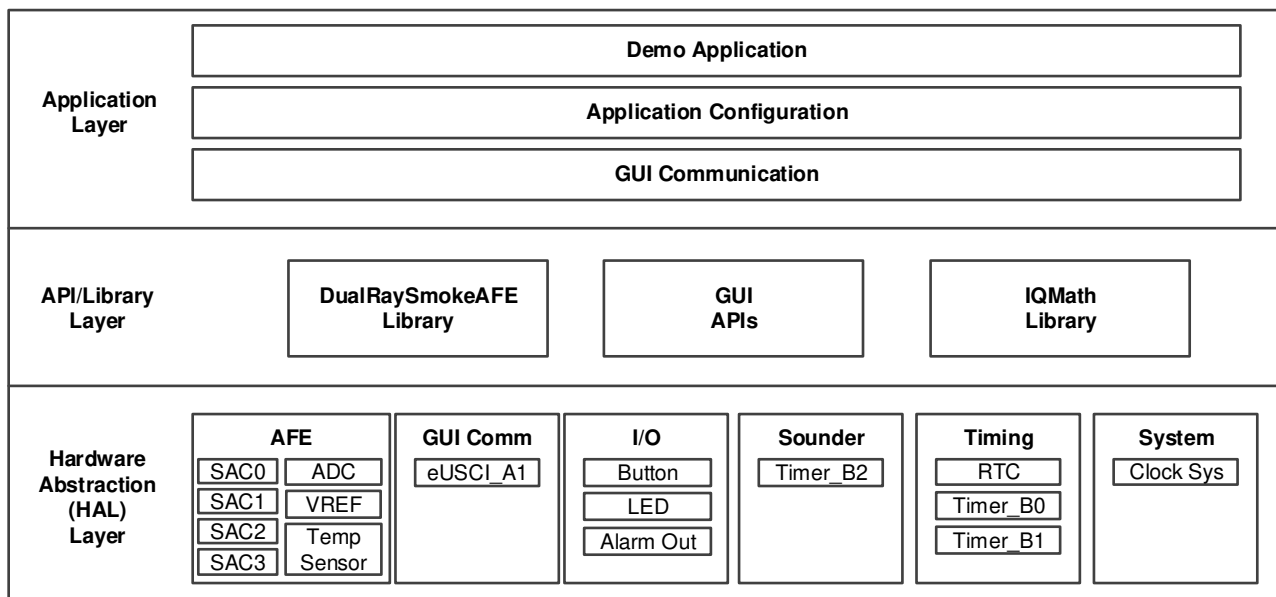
Application Layer

Demo Application

Application Configuration

GUI Communication

API/Library Layer

DualRaySmokeAFE Library

GUI APIs

IQMath Library

Hardware Abstraction (HAL) Layer

AFE
SAC0
SAC1
SAC2
SAC3
ADC
VREF
Temp Sensor

GUI Comm
eUSCI_A1

I/O
Button
LED
Alarm Out

Sounder
Timer_B2

Timing
RTC
Timer_B0
Timer_B1

System
Clock Sys